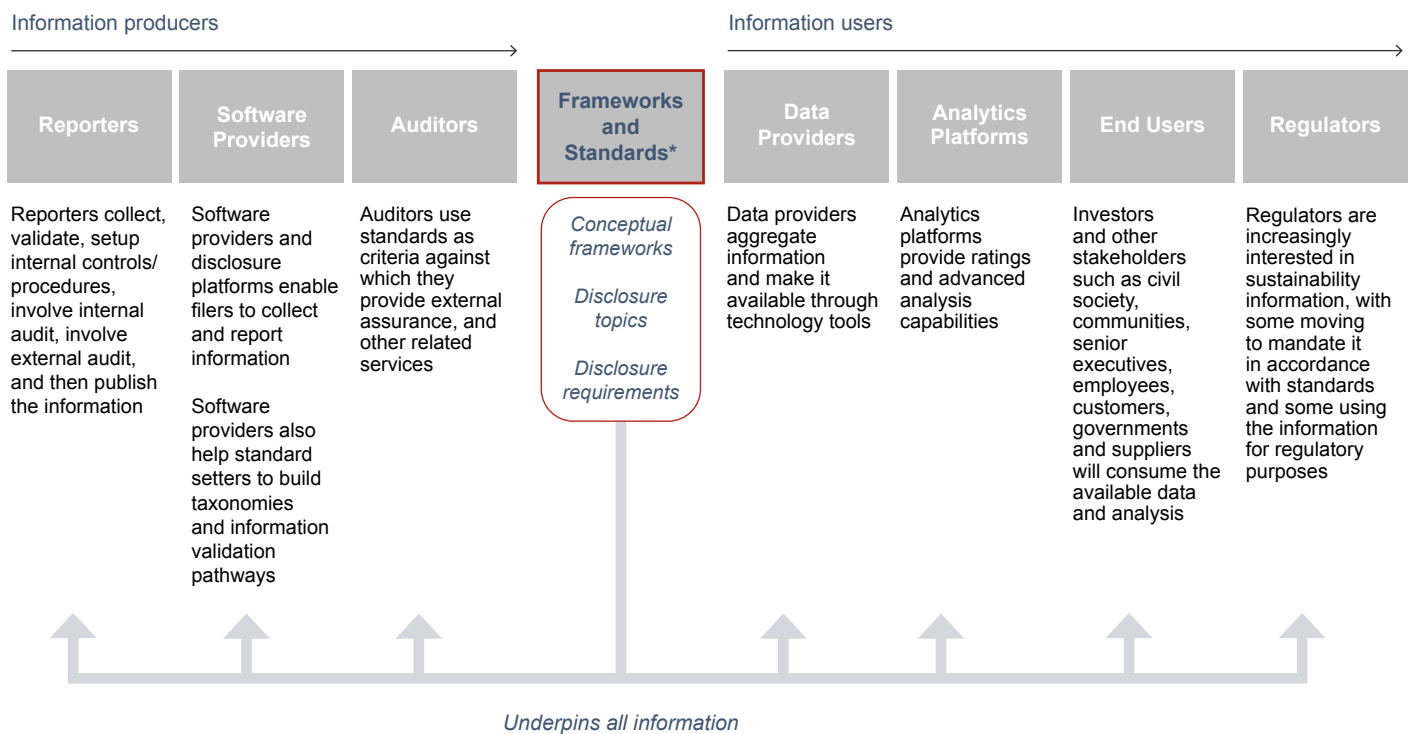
Information producers

Information users

Reporters

Software Providers

Auditors

Frameworks and Standards*

Data Providers

Analytics Platforms

End Users

Regulators

Reporters collect, validate, setup internal controls/ procedures, involve internal audit, involve external audit, and then publish the information

Software providers and disclosure platforms enable filers to collect and report information

Software providers also help standard setters to build taxonomies and information validation pathways

Auditors use standards as criteria against which they provide external assurance, and other related services

Conceptual frameworks

Disclosure topics

Disclosure requirements

Data providers aggregate information and make it available through technology tools

Analytics platforms provide ratings and advanced analysis capabilities

Investors and other stakeholders such as civil society, communities, senior executives, employees, customers, governments and suppliers will consume the available data and analysis

Regulators are increasingly interested in sustainability information, with some moving to mandate it in accordance with standards and some using the information for regulatory purposes

Underpins all information